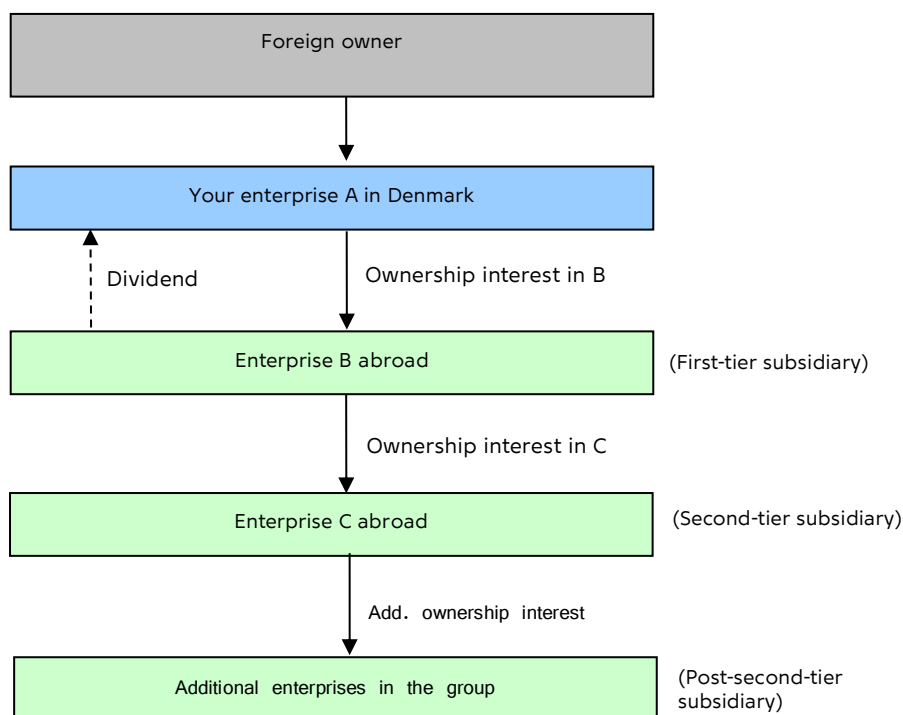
Foreign owner

Your enterprise A in Denmark

Dividend

Ownership interest in B

Enterprise B abroad

(First-tier subsidiary)

Ownership interest in C

Enterprise C abroad

(Second-tier subsidiary)

Add. ownership interest

Additional enterprises in the group

(Post-second-tier subsidiary)